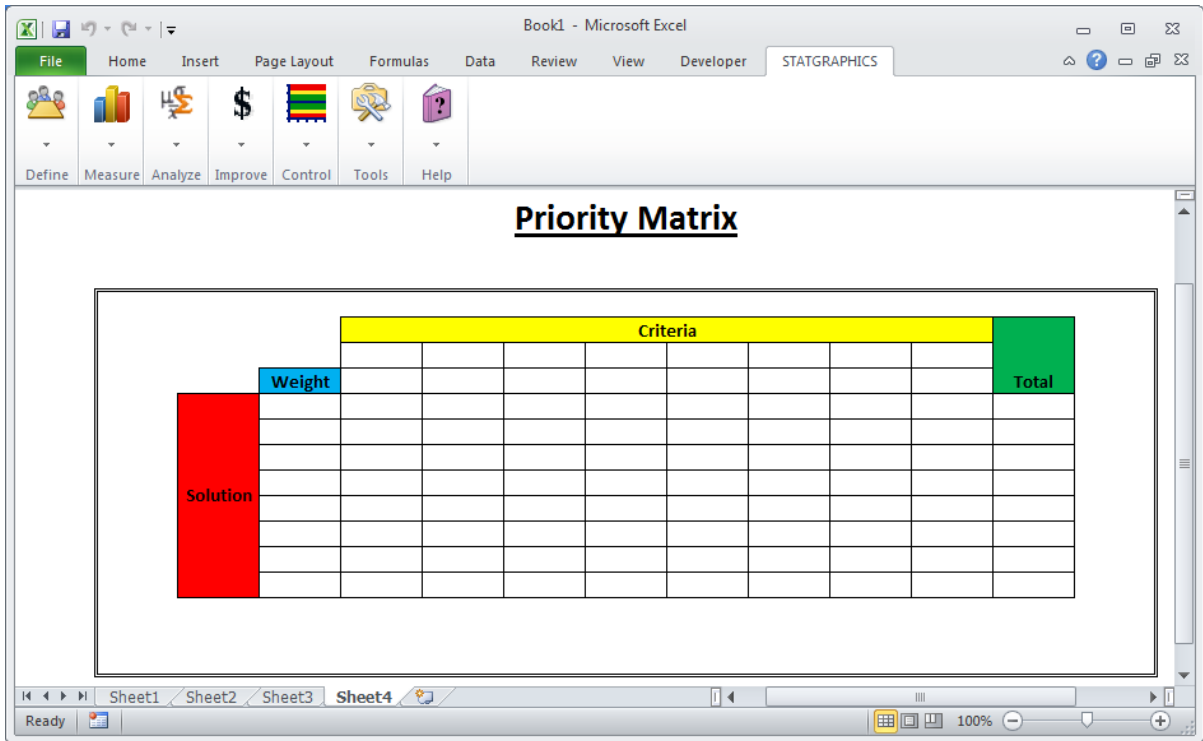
Book1 - Microsoft Excel

File Home Insert Page Layout Formulas Data Review View Developer STATGRAPHICS

Define Measure Analyze Improve Control Tools Help

Priority Matrix

|  |  | Criteria |  |  |  |  |  |  |  | Total |
|---|---|---|---|---|---|---|---|---|---|---|
|  | Weight |  |  |  |  |  |  |  |  |  |
| Solution |  |  |  |  |  |  |  |  |  |  |
|  |  |  |  |  |  |  |  |  |  |  |
|  |  |  |  |  |  |  |  |  |  |  |
|  |  |  |  |  |  |  |  |  |  |  |
|  |  |  |  |  |  |  |  |  |  |  |
|  |  |  |  |  |  |  |  |  |  |  |
|  |  |  |  |  |  |  |  |  |  |  |
|  |  |  |  |  |  |  |  |  |  |  |

Sheet1 Sheet2 Sheet3 Sheet4

Ready 100%